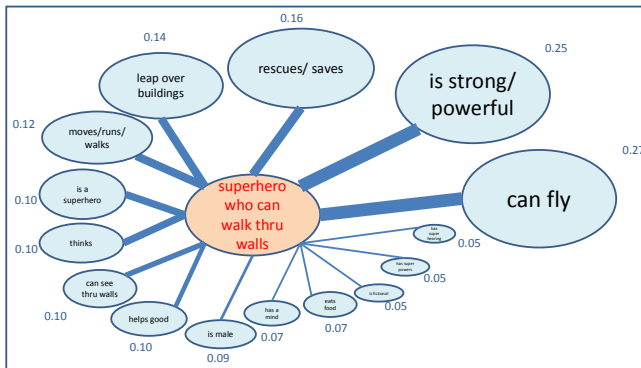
superhero who can walk thru walls

0.14
leap over buildings

0.16
rescues/ saves

0.25
is strong/ powerful

0.27
can fly

0.12
moves/runs/ walks

0.10
is a superhero

0.10
thinks

0.10
can see thru walls

0.10
helps good

0.09
is male

0.07
has a mind

0.07
eats food

0.05
is fictional

0.05
has super powers

0.05
has super hearing